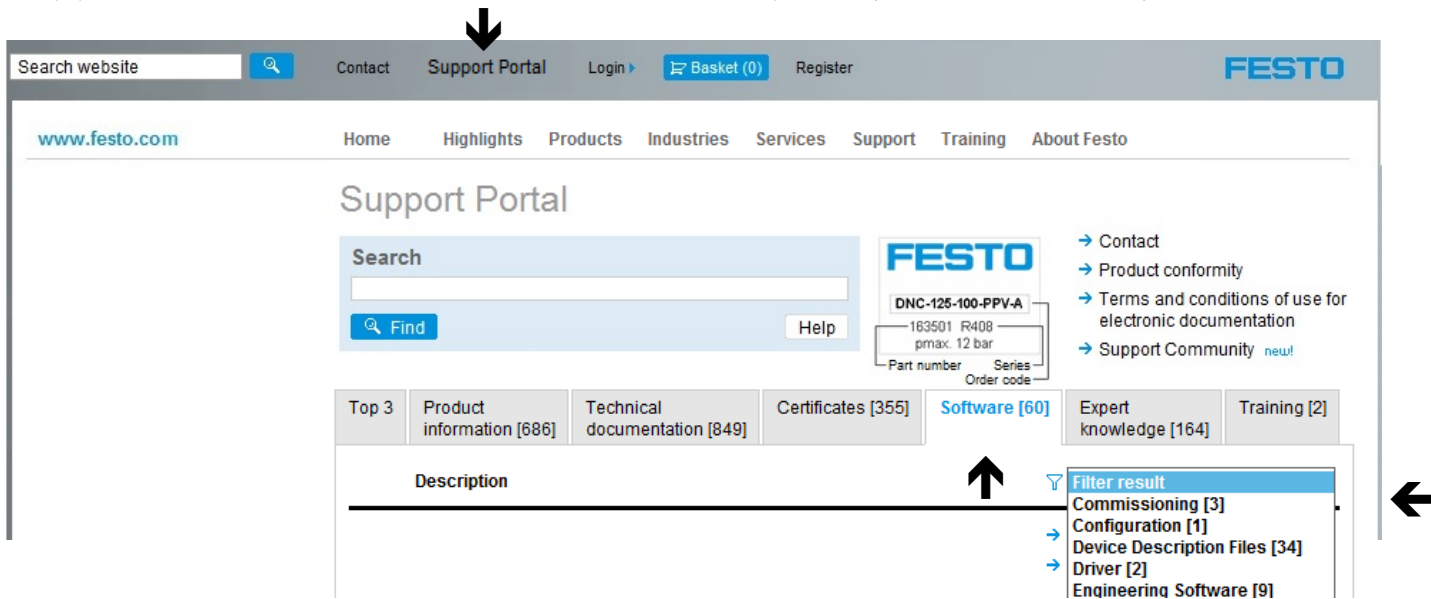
Search website

Contact Support Portal Login Basket (0) Register

FESTO

www.festo.com

Home Highlights Products Industries Services Support Training About Festo

Support Portal

Search

Find

Help

FESTO

DNC-125-100-PPV-A

163501 R408

pmax. 12 bar

Part number Series

Order code

Contact

Product conformity

Terms and conditions of use for electronic documentation

Support Community new!

| Top 3 | Product information [686] | Technical documentation [849] | Certificates [355] | Software [60] | Expert knowledge [164] | Training [2] |
|---|---|---|---|---|---|---|

Description

Filter result
Commissioning [3]
Configuration [1]
Device Description Files [34]
Driver [2]
Engineering Software [9]